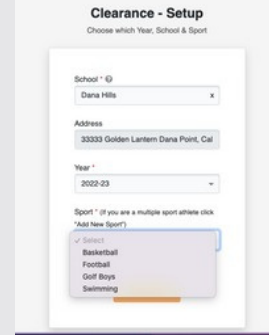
Clearance - Setup

Choose which Year, School & Sport

School * ⓘ

Dana Hills

x

Address

33333 Golden Lantern Dana Point, Cal

Year *

2022-23

Sport * (If you are a multiple sport athlete click "Add New Sport")

✓ Select

Basketball

Football

Golf Boys

Swimming